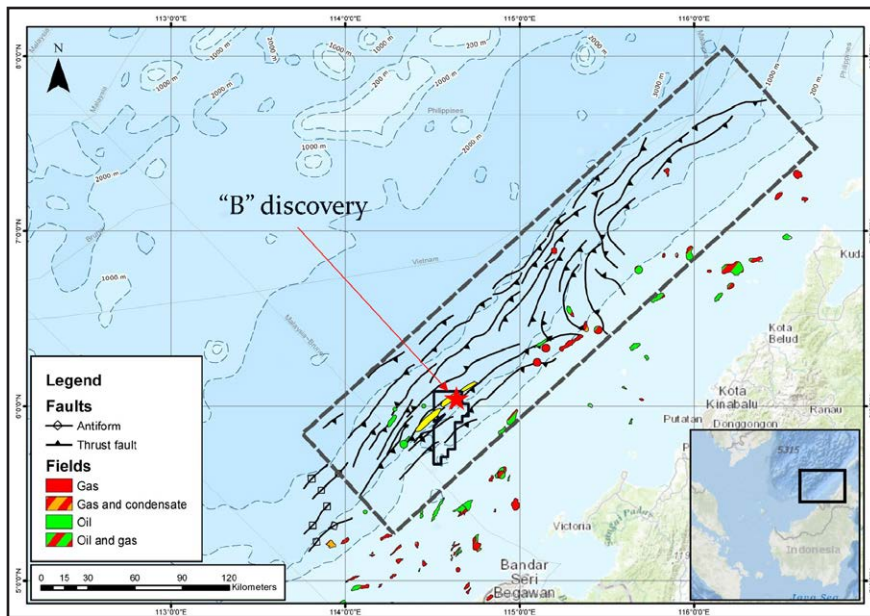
113°0'0"E
114°0'0"E
115°0'0"E
116°0'0"E
8°0'0"N
7°0'0"N
6°0'0"N
5°0'0"N
N
2000 m
1000 m
200 m
Philippines
Malaysia
Vietnam
Brunei
Malaysia-Brunei
"B" discovery
Kuda
Kota Belud
Kota Kinabalu
Ranau
Putatan
Donggongon
Victoria
Bandar Seri Begawan
Indonesia
Java Sea
Legend
Faults
Antiform
Thrust fault
Fields
Gas
Gas and condensate
Oil
Oil and gas
0 15 30 60 90 120 Kilometers